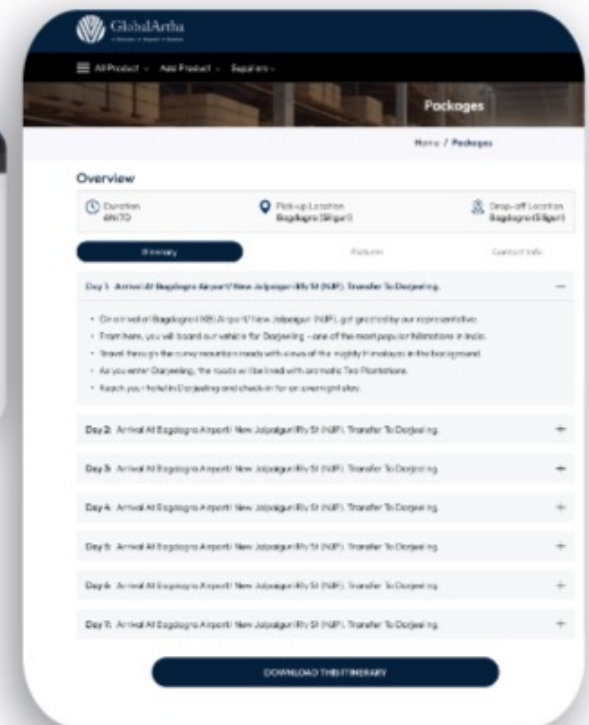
GlobalArtha

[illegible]

All Product Add Product Suppliers

Packages

Home / Packages

Overview

Duration 6N/7D

Pick-up Location Bagdogra (Siliguri)

Drop-off Location Bagdogra (Siliguri)

Itinerary

Pictures

Contact Info

Day 1: Arrival At Bagdogra Airport/ New Jalpaiguri Rly St (NJP). Transfer To Darjeeling.

• On arrival at Bagdogra (IXB) Airport/ New Jalpaiguri (NJP), get greeted by our representative.
• From here, you will board our vehicle for Darjeeling – one of the most popular hillstations in India.
• Travel through the curvy mountain roads with views of the mighty Himalayas in the background.
• As you enter Darjeeling, the roads will be lined with aromatic Tea Plantations.
• Reach your hotel in Darjeeling and check-in for an overnight stay.

Day 2: Arrival At Bagdogra Airport/ New Jalpaiguri Rly St (NJP). Transfer To Darjeeling.

Day 3: Arrival At Bagdogra Airport/ New Jalpaiguri Rly St (NJP). Transfer To Darjeeling.

Day 4: Arrival At Bagdogra Airport/ New Jalpaiguri Rly St (NJP). Transfer To Darjeeling.

Day 5: Arrival At Bagdogra Airport/ New Jalpaiguri Rly St (NJP). Transfer To Darjeeling.

Day 6: Arrival At Bagdogra Airport/ New Jalpaiguri Rly St (NJP). Transfer To Darjeeling.

Day 7: Arrival At Bagdogra Airport/ New Jalpaiguri Rly St (NJP). Transfer To Darjeeling.

DOWNLOAD THIS ITINERARY